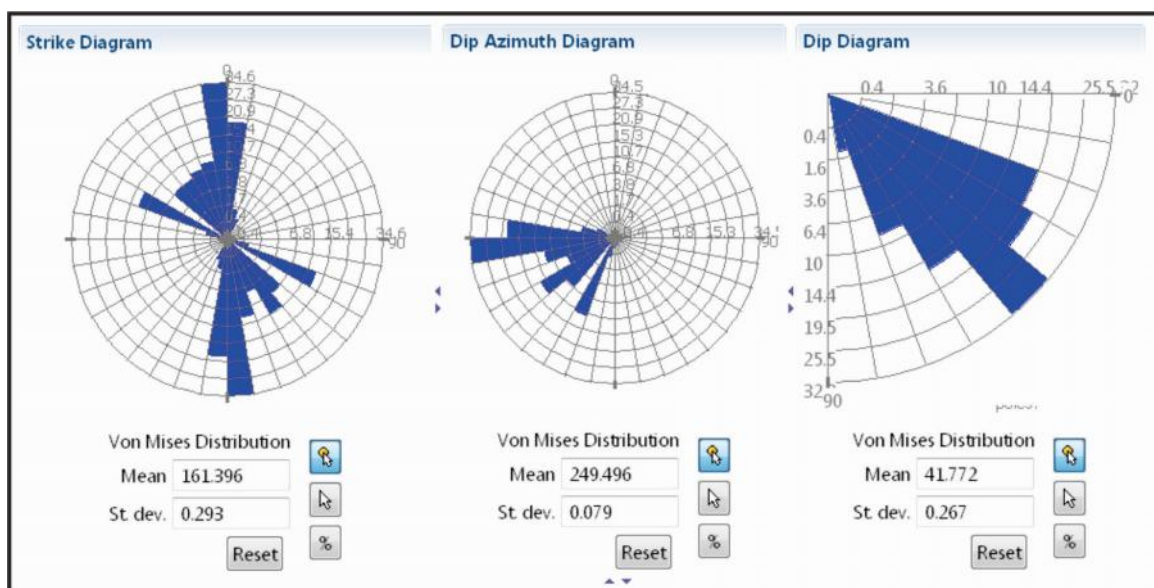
Strike Diagram

0
34.6
27.3
20.9
15.4
10.7
6.8
3.8
1.7
0.4
0.4 6.8 15.4 34.6
90

Von Mises Distribution
Mean 161.396
St. dev. 0.293
Reset

Dip Azimuth Diagram

0
34.5
27.3
20.9
15.3
10.7
6.8
3.8
1.7
0.4
0.4 6.8 15.3 34.5
90

Von Mises Distribution
Mean 249.496
St. dev. 0.079
Reset

Dip Diagram

0.4 3.6 10 14.4 25.5 32
0
0.4
1.6
3.6
6.4
10
14.4
19.5
25.5
32
90
poles:

Von Mises Distribution
Mean 41.772
St. dev. 0.267
Reset

%
%
%